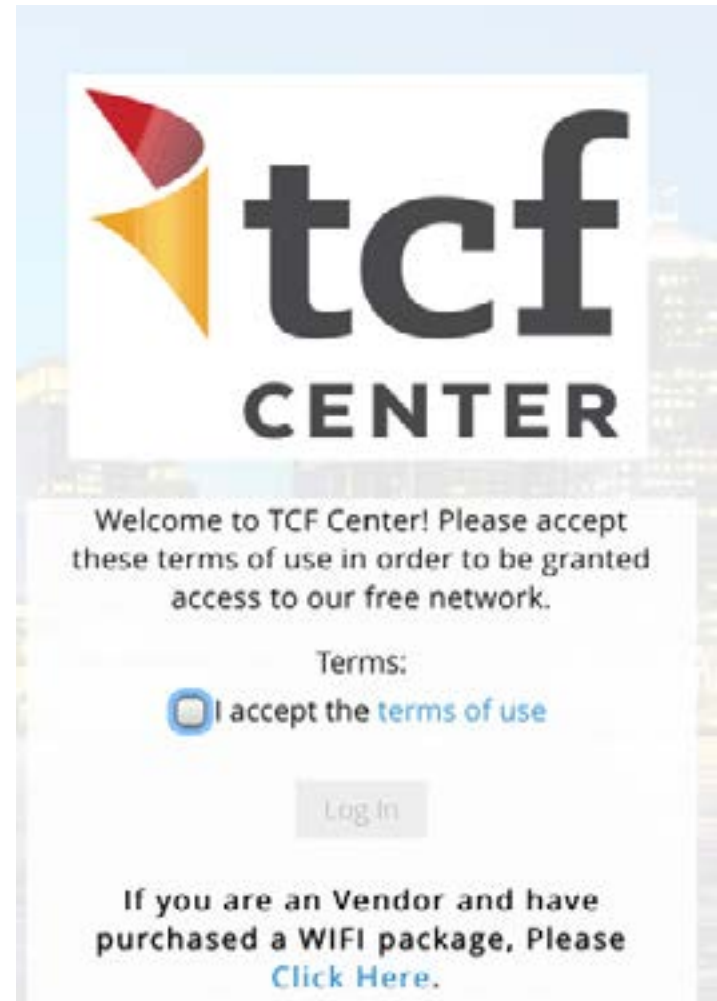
tcf
CENTER

Welcome to TCF Center! Please accept these terms of use in order to be granted access to our free network.

Terms:

I accept the terms of use

Log In

If you are an Vendor and have purchased a WIFI package, Please Click Here.